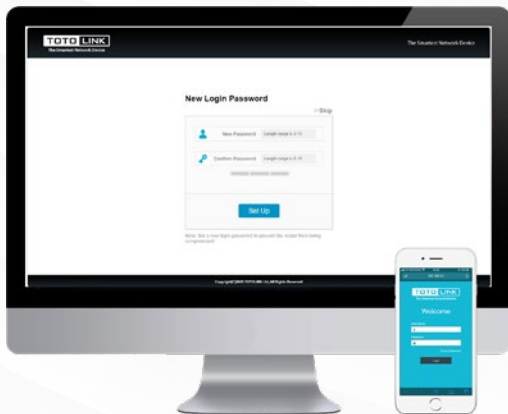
TOTO LINK
The Smartest Network Device

The Smartest Network Device

New Login Password

> Skip

New Password Length range is 6-15

Confirm Password Length range is 6-15

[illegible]

Set Up

Note: Set a new login password to prevent the router from being compromised.

Copyright © 2018 TOTOLINK Ltd. All Rights Reserved

TOTO LINK

Welcome

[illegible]